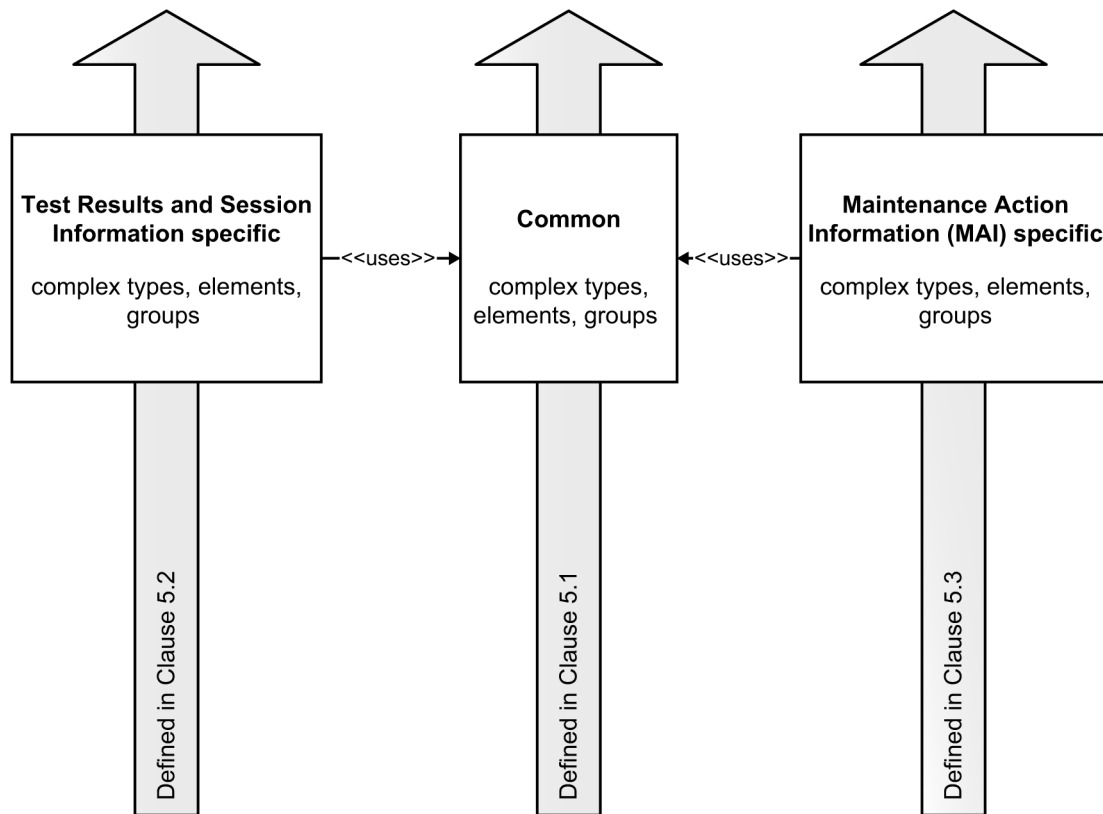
Test Results and Session Information specific

complex types, elements, groups

<<uses>>

Common

complex types, elements, groups

<<uses>>

Maintenance Action Information (MAI) specific

complex types, elements, groups

Defined in Clause 5.2

Defined in Clause 5.1

Defined in Clause 5.3